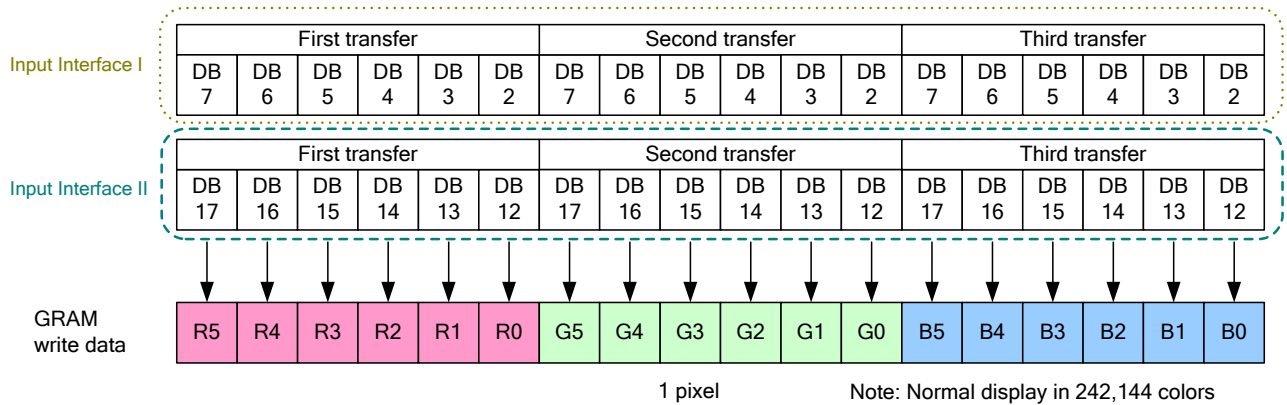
Input Interface I

| First transfer | | | | | | Second transfer | | | | | | Third transfer | | | | | |
|---|---|---|---|---|---|---|---|---|---|---|---|---|---|---|---|---|---|
| DB 7 | DB 6 | DB 5 | DB 4 | DB 3 | DB 2 | DB 7 | DB 6 | DB 5 | DB 4 | DB 3 | DB 2 | DB 7 | DB 6 | DB 5 | DB 4 | DB 3 | DB 2 |

Input Interface II

| First transfer | | | | | | Second transfer | | | | | | Third transfer | | | | | |
|---|---|---|---|---|---|---|---|---|---|---|---|---|---|---|---|---|---|
| DB 17 | DB 16 | DB 15 | DB 14 | DB 13 | DB 12 | DB 17 | DB 16 | DB 15 | DB 14 | DB 13 | DB 12 | DB 17 | DB 16 | DB 15 | DB 14 | DB 13 | DB 12 |

GRAM write data

| R5 | R4 | R3 | R2 | R1 | R0 | G5 | G4 | G3 | G2 | G1 | G0 | B5 | B4 | B3 | B2 | B1 | B0 |
|---|---|---|---|---|---|---|---|---|---|---|---|---|---|---|---|---|---|

1 pixel

Note: Normal display in 242,144 colors